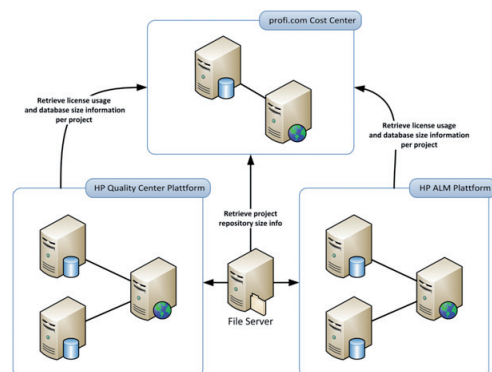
profi.com Cost Center

Retrieve license usage and database size information per project

Retrieve license usage and database size information per project

HP Quality Center Platform

HP ALM Plattform

Retrieve project repository size info

File Server